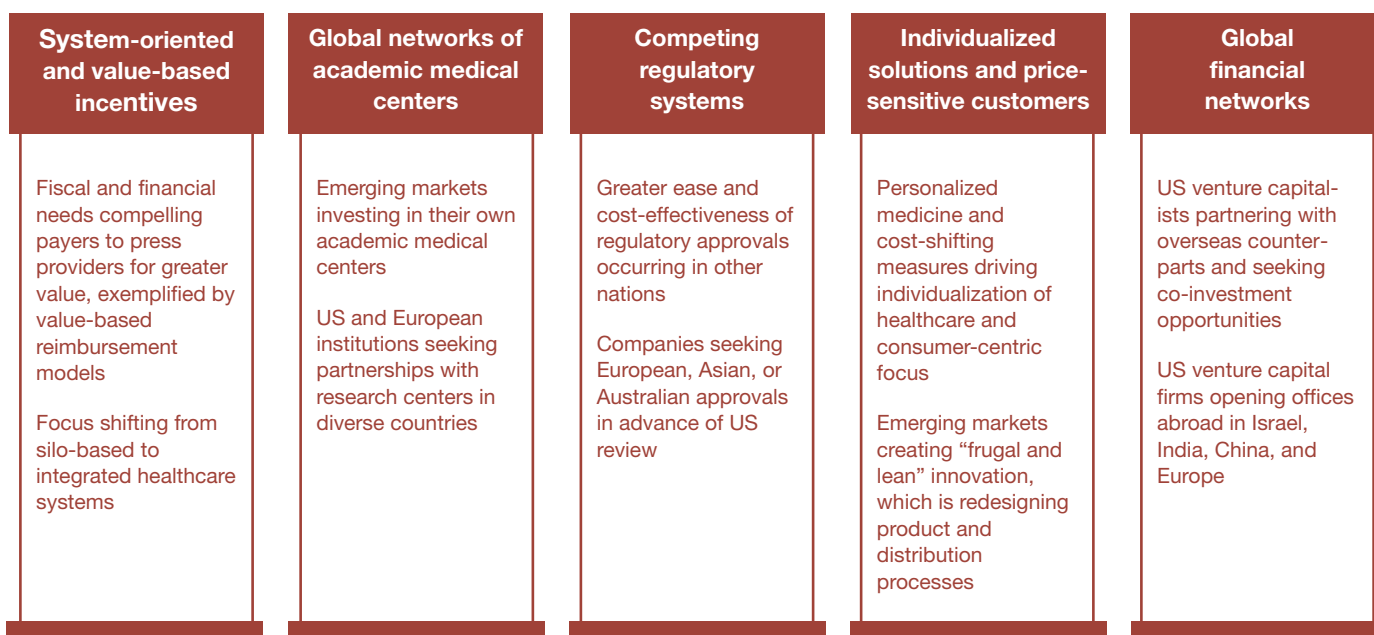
System-oriented and value-based incentives

Fiscal and financial needs compelling payers to press providers for greater value, exemplified by value-based reimbursement models

Focus shifting from silo-based to integrated healthcare systems

Global networks of academic medical centers

Emerging markets investing in their own academic medical centers

US and European institutions seeking partnerships with research centers in diverse countries

Competing regulatory systems

Greater ease and cost-effectiveness of regulatory approvals occurring in other nations

Companies seeking European, Asian, or Australian approvals in advance of US review

Individualized solutions and price-sensitive customers

Personalized medicine and cost-shifting measures driving individualization of healthcare and consumer-centric focus

Emerging markets creating “frugal and lean” innovation, which is redesigning product and distribution processes

Global financial networks

US venture capitalists partnering with overseas counterparts and seeking co-investment opportunities

US venture capital firms opening offices abroad in Israel, India, China, and Europe